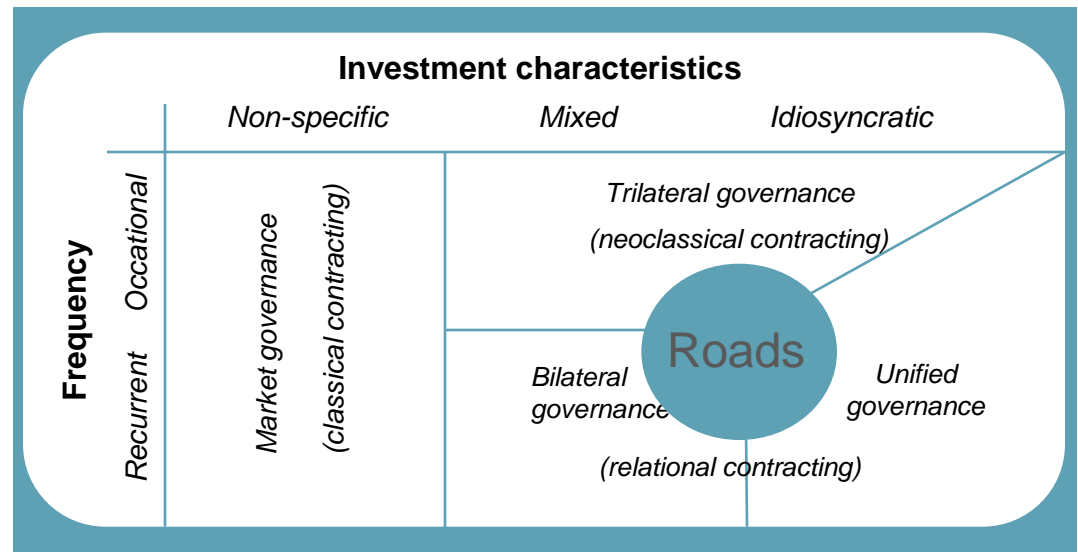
Investment characteristics

Non-specific

Mixed

Idiosyncratic

Frequency

Occational

Recurrent

Market governance

(classical contracting)

Trilateral governance

(neoclassical contracting)

Roads

Bilateral governance

Unified governance

(relational contracting)